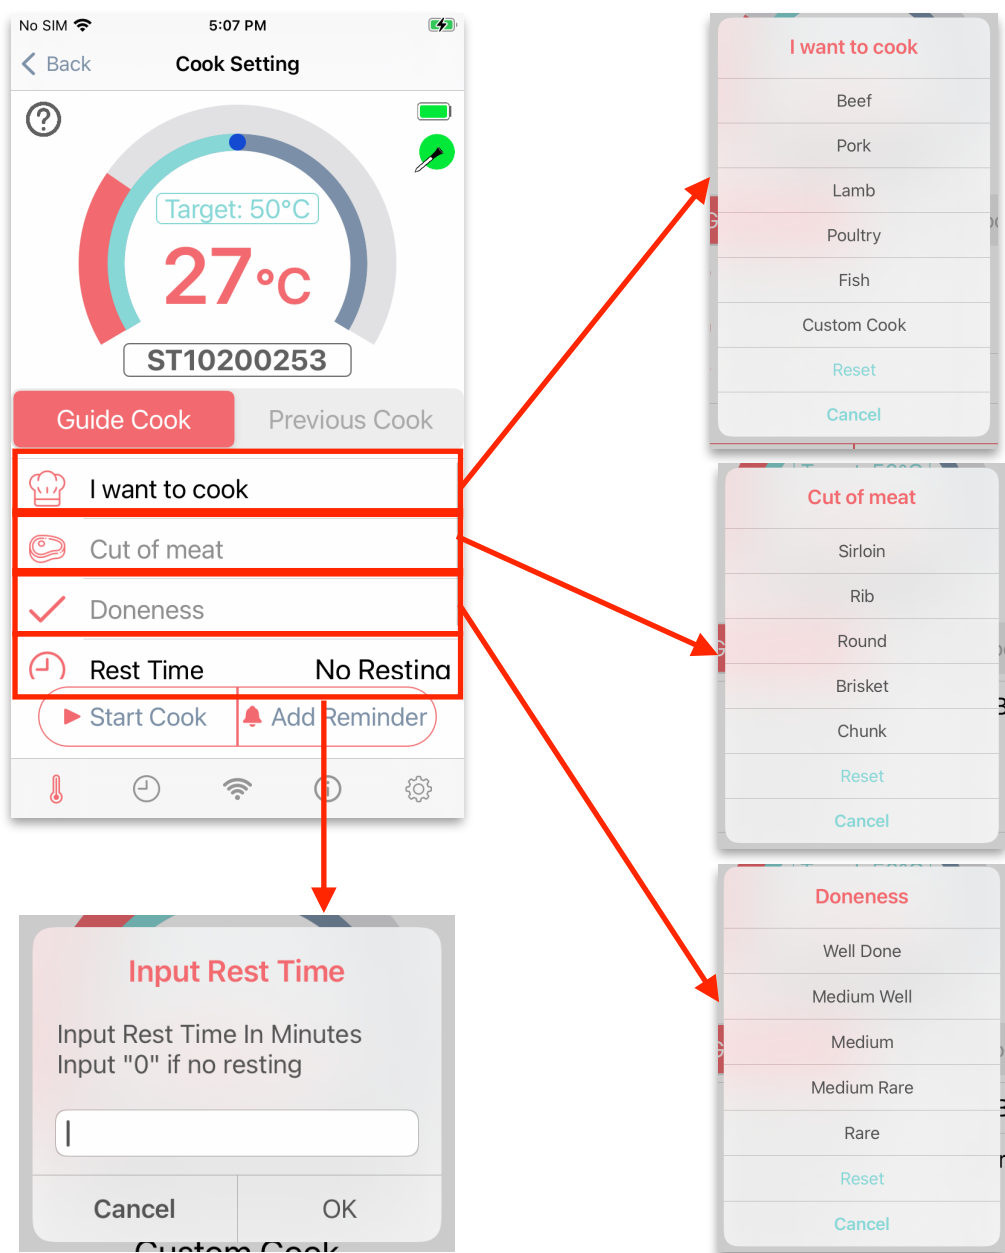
No SIM 5:07 PM

Back Cook Setting

Target: 50°C
27°C
ST10200253

Guide Cook Previous Cook

I want to cook
Cut of meat
Doneness
Rest Time No Restinq

Start Cook Add Reminder

I want to cook
Beef
Pork
Lamb
Poultry
Fish
Custom Cook
Reset
Cancel

Cut of meat
Sirloin
Rib
Round
Brisket
Chunk
Reset
Cancel

Doneness
Well Done
Medium Well
Medium
Medium Rare
Rare
Reset
Cancel

Input Rest Time
Input Rest Time In Minutes
Input "0" if no resting

Cancel OK